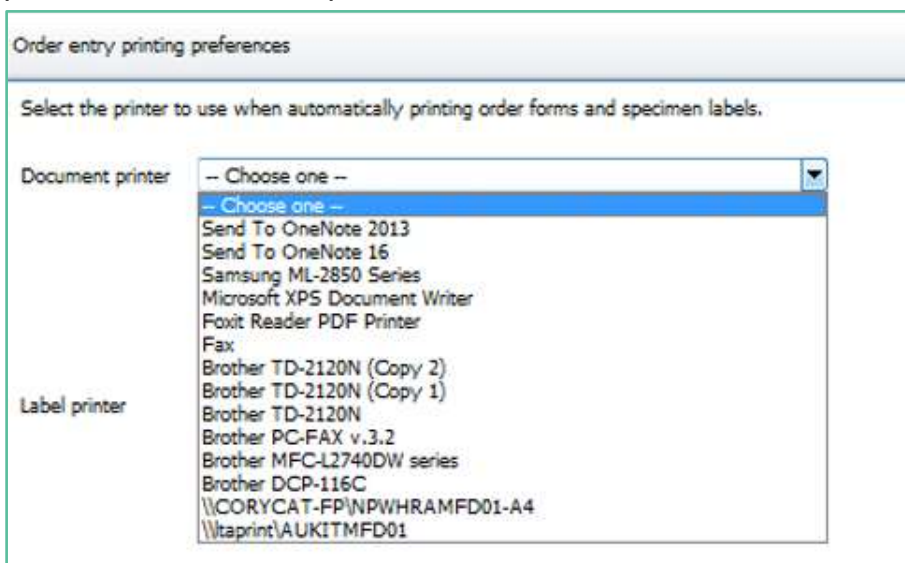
Order entry printing preferences

Select the printer to use when automatically printing order forms and specimen labels.

Document printer -- Choose one --

-- Choose one --
Send To OneNote 2013
Send To OneNote 16
Samsung ML-2850 Series
Microsoft XPS Document Writer
Foxit Reader PDF Printer
Fax
Brother TD-2120N (Copy 2)
Brother TD-2120N (Copy 1)
Brother TD-2120N
Brother PC-FAX v.3.2
Brother MFC-L2740DW series
Brother DCP-116C
\\CORYCAT-FP\NPWHRAMFD01-A4
\\ltaprint\AUKITMFD01

Label printer